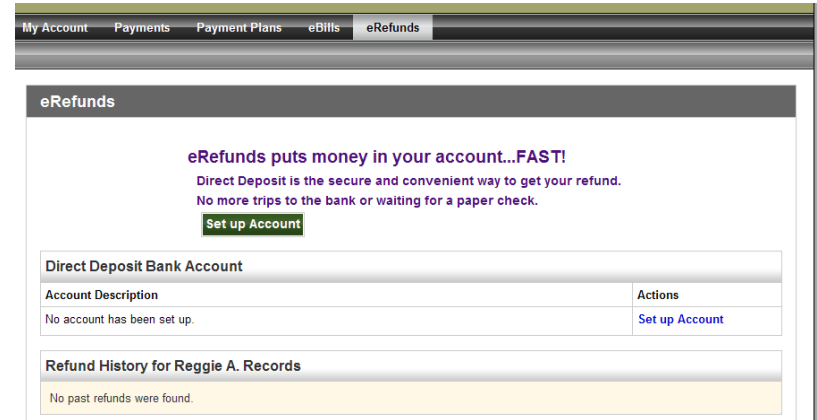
My Account Payments Payment Plans eBills eRefunds

eRefunds

eRefunds puts money in your account...FAST!

Direct Deposit is the secure and convenient way to get your refund.

No more trips to the bank or waiting for a paper check.

Set up Account

Direct Deposit Bank Account

| Account Description | Actions |
|---|---|
| No account has been set up. | Set up Account |

Refund History for Reggie A. Records

No past refunds were found.